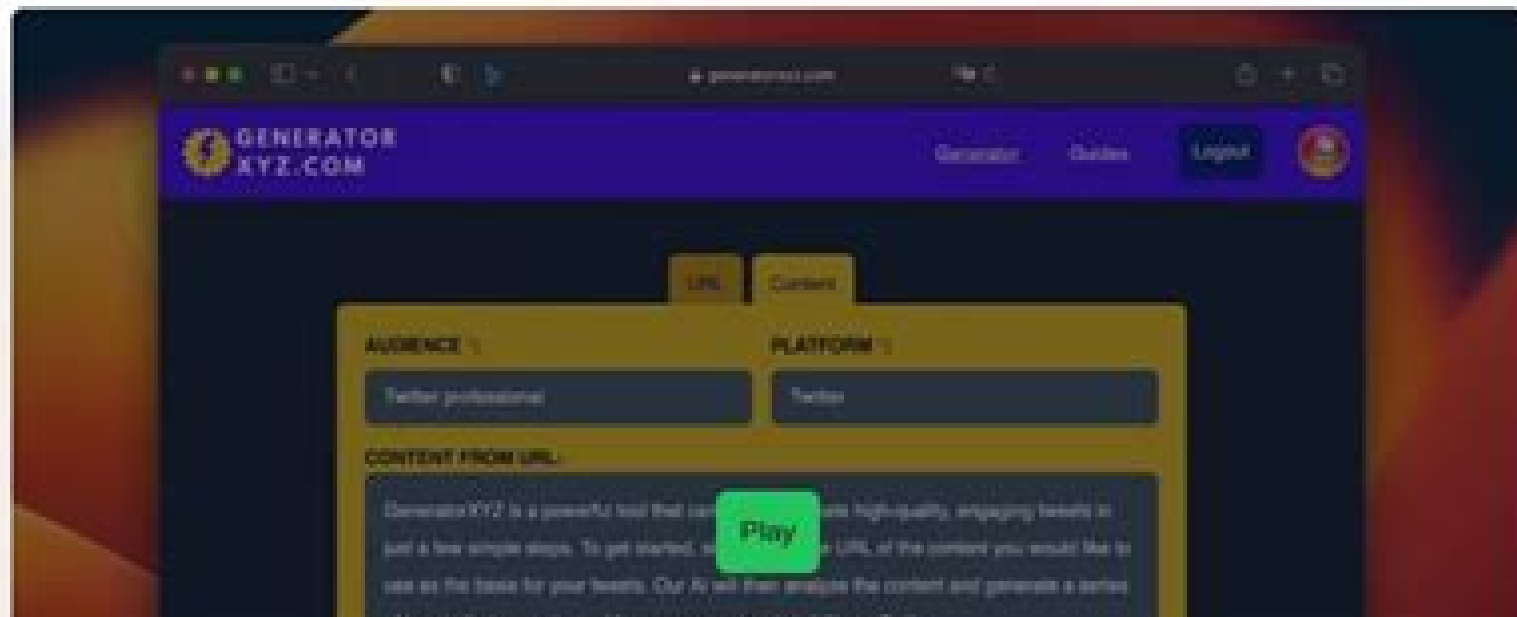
generatorxyz.com

GENERATOR XYZ.COM

Generator Guides Logout

URL Content

AUDIENCE

PLATFORM

Twitter professional

Twitter

CONTENT FROM URL:

GeneratorXYZ is a powerful tool that can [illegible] high-quality, engaging tweets in just a few simple steps. To get started, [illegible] URL of the content you would like to use as the basis for your tweets. Our AI will then analyze the content and generate a series

Play